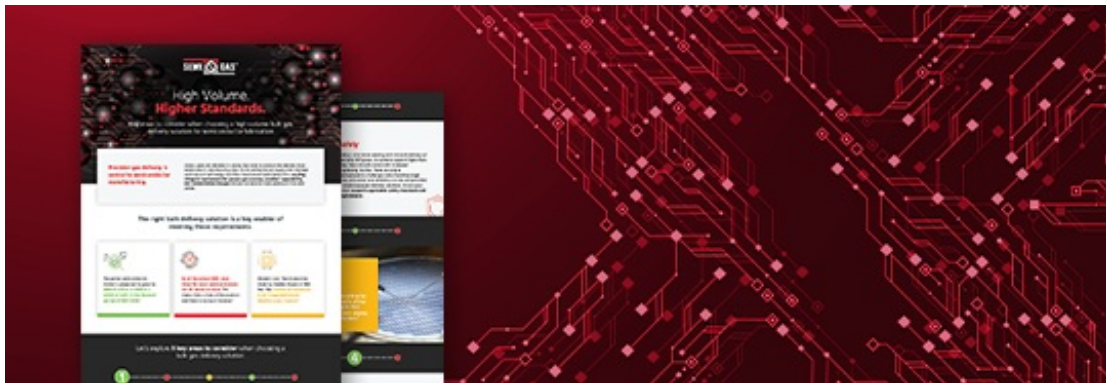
SEMI GAS

High Volume. Higher Standards.

The right bulk delivery solution is a key enabler of meeting these requirements.

Let's explore 4 key areas to consider when choosing a bulk gas delivery solution.

1

4